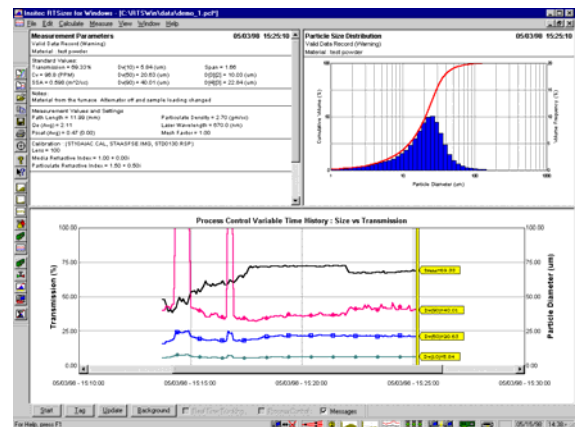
Insitec RTSizer for Windows - [C:\RTSWin\data\demo_1.pcf]

File Edit Calculate Measure View Window Help

Measurement Parameters 05/03/98 15:25:10

Valid Data Record (Warning)
Material : test powder

Standard Values:
Transmission = 69.33% Dv(10) = 5.04 (um) Span = 1.66
Cv = 98.9 (PPM) Dv(50) = 20.83 (um) D[3][2] = 10.03 (um)
SSA = 0.598 (m^2/cc) Dv(90) = 40.01 (um) D[4][3] = 22.84 (um)

Notes:
Material from the furnace. Attenuator off and sample loading changed

Measurement Values and Settings:
Path Length = 11.99 (mm) Particulate Density = 2.70 (gm/cc)
Dv (Avg) = 2.11 Laser Wavelength = 670.0 (nm)
Focal (lug) = 0.47 (0.00) Mask Factor = 1.00

Calibration: (STD0AAC.CAL, STAASPSE.IMG, STD0130.RSP)
Lens = 100
Media Refractive Index = 1.00 + 0.00i
Particulate Refractive Index = 1.50 + 0.50i

Particle Size Distribution 05/03/98 15:25:10
Valid Data Record (Warning)
Material : test powder

Cumulative Volume (%)
Volume Frequency (%)
Particle Diameter (um)
1 10 100 1000

Process Control Variable Time History : Size vs Transmission

100.00
75.00
50.00
25.00
0.00
Transmission (%)
Particle Diameter (um)
100.00
75.00
50.00
25.00
0.00

Trans=69.33
Dv(90)=40.01
Dv(50)=20.83
Dv(10)=5.04

05/03/98 - 15:10:00 05/03/98 - 15:15:00 05/03/98 - 15:20:00 05/03/98 - 15:25:00 05/03/98 - 15:30:00

Start Tag Update Background Real Time Display Remove Control Messages

For Help, press F1